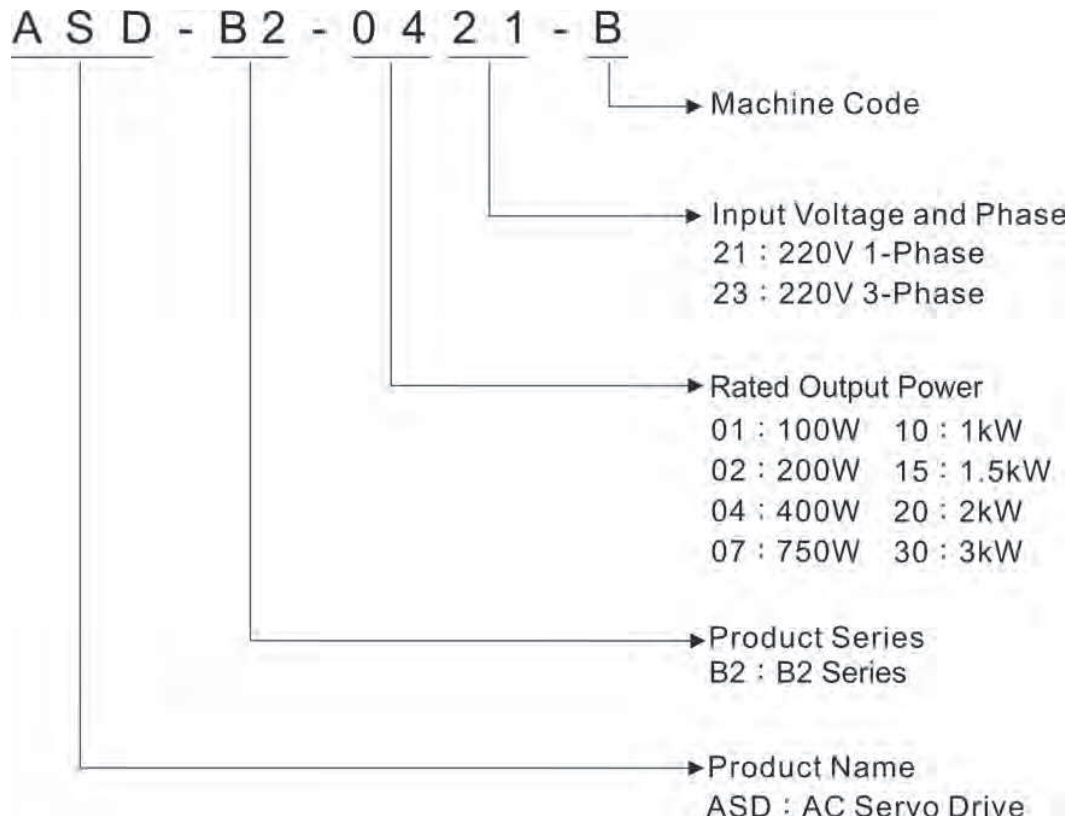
A S D - B 2 - 0 4 2 1 - B

Machine Code

Input Voltage and Phase
21 : 220V 1-Phase
23 : 220V 3-Phase

Rated Output Power
01 : 100W 10 : 1kW
02 : 200W 15 : 1.5kW
04 : 400W 20 : 2kW
07 : 750W 30 : 3kW

Product Series
B2 : B2 Series

Product Name
ASD : AC Servo Drive